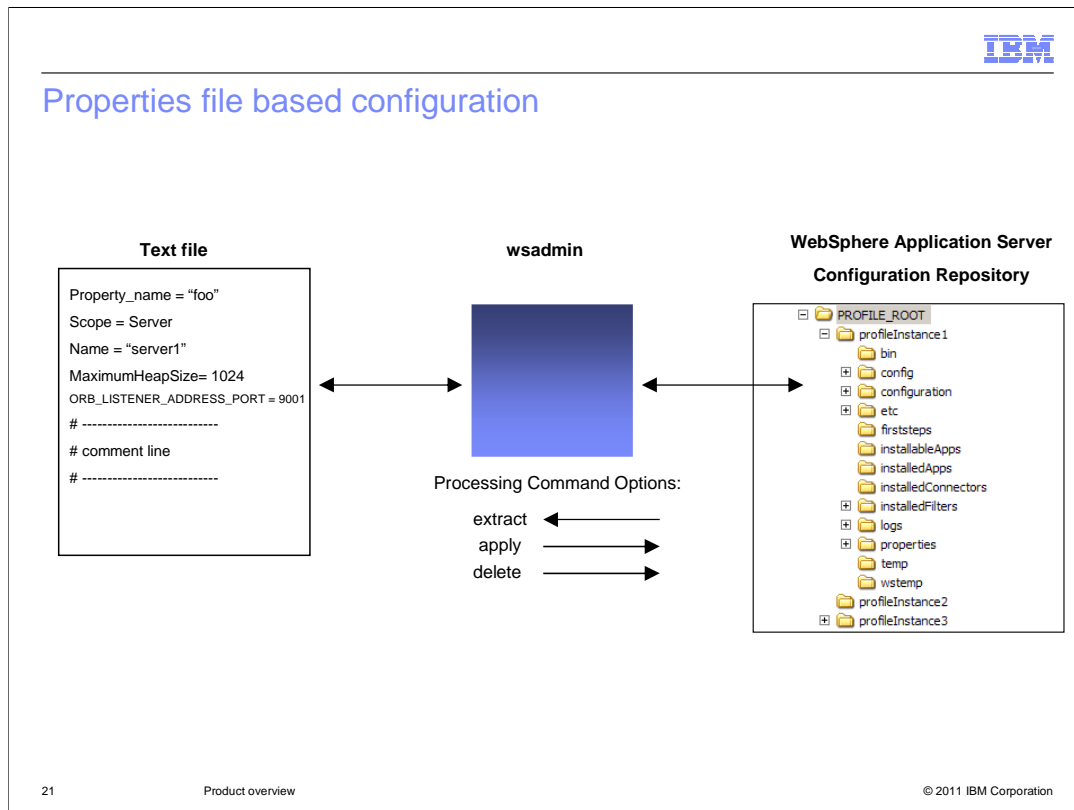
IBM

Properties file based configuration

Text file

Property_name = “foo”
Scope = Server
Name = “server1”
MaximumHeapSize= 1024
ORB_LISTENER_ADDRESS_PORT = 9001
# ---------------------------
# comment line
# ---------------------------

wsadmin

Processing Command Options:
extract
apply
delete

WebSphere Application Server
Configuration Repository

PROFILE_ROOT
profileInstance1
bin
config
configuration
etc
firststeps
installableApps
installedApps
installedConnectors
installedFilters
logs
properties
temp
wstemp
profileInstance2
profileInstance3

21 Product overview © 2011 IBM Corporation